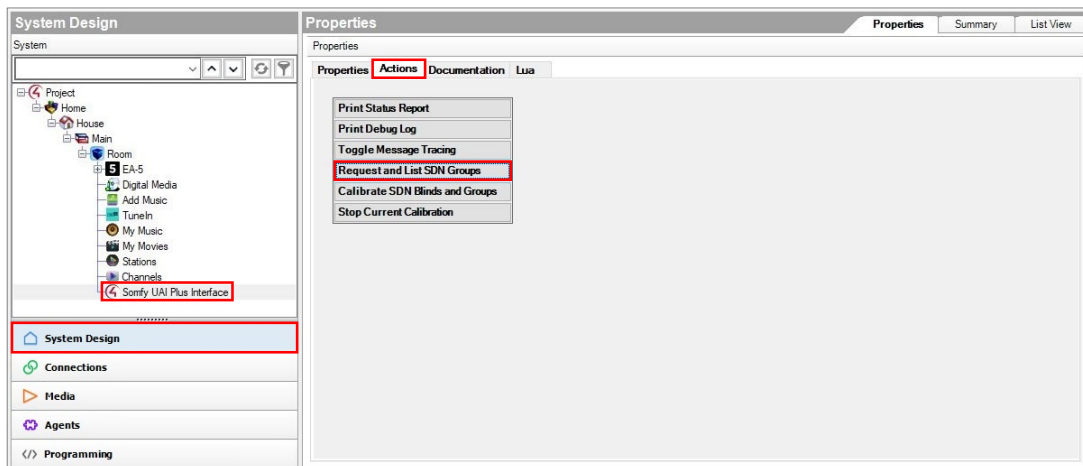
System Design

System

Project
Home
House
Main
Room
EA-5
Digital Media
Add Music
TuneIn
My Music
My Movies
Stations
Channels
Somfy UAI Plus Interface

System Design
Connections
Media
Agents
Programming

Properties

Properties | Summary | List View

Properties

Properties | Actions | Documentation | Lua

Print Status Report
Print Debug Log
Toggle Message Tracing
Request and List SDN Groups
Calibrate SDN Blinds and Groups
Stop Current Calibration